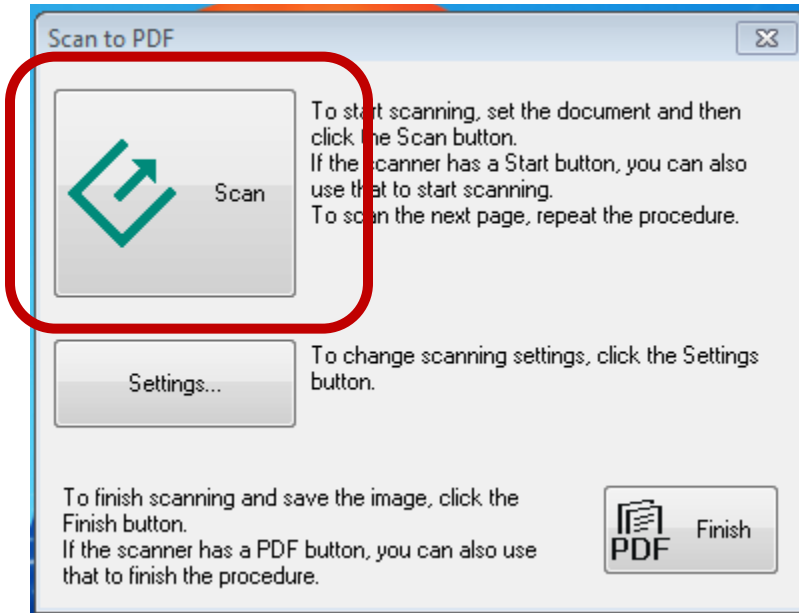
Scan to PDF

Scan

To start scanning, set the document and then click the Scan button.
If the scanner has a Start button, you can also use that to start scanning.
To scan the next page, repeat the procedure.

Settings...

To change scanning settings, click the Settings button.

To finish scanning and save the image, click the Finish button.
If the scanner has a PDF button, you can also use that to finish the procedure.

PDF Finish